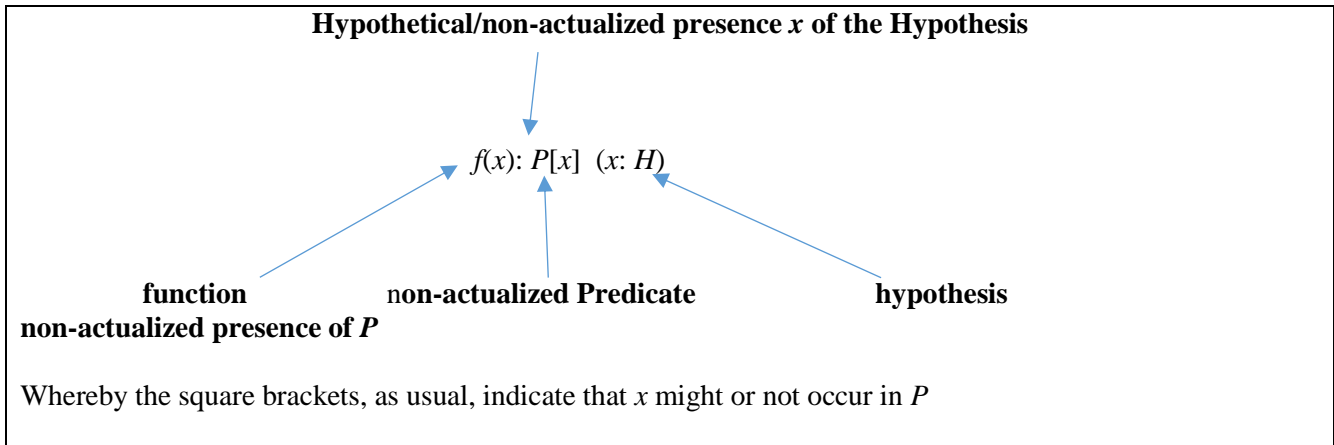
**Hypothetical/non-actualized presence *x* of the Hypothesis**

$f(x)$: $P[x]$ $(x: H)$

**function** n**on-actualized Predicate** **hypothesis**
**non-actualized presence of *P***

Whereby the square brackets, as usual, indicate that *x* might or not occur in *P*